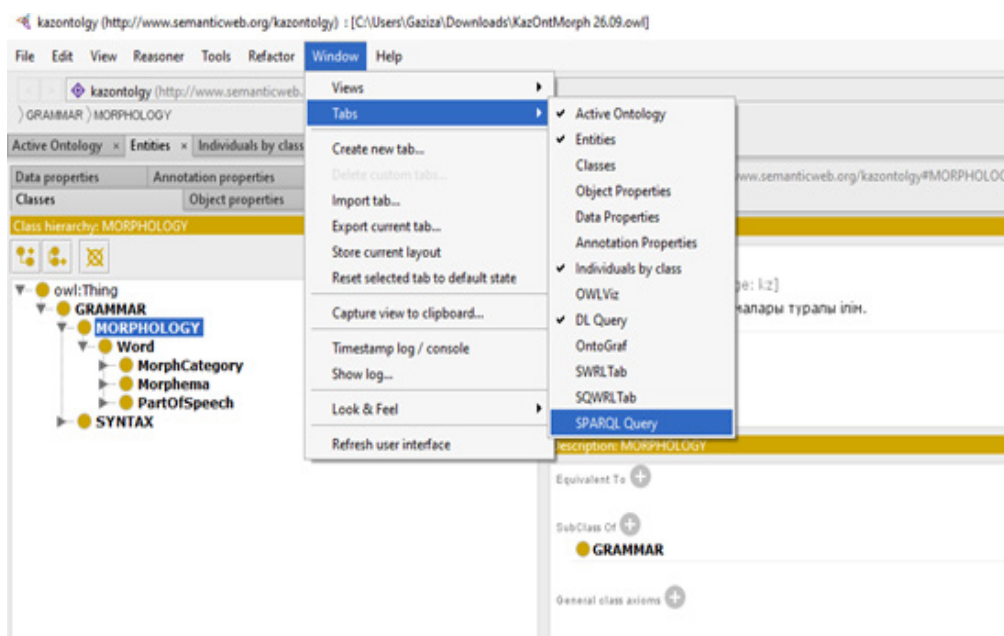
kazontolgy (http://www.semanticweb.org/kazontolgy) : [C:\Users\Gaziza\Downloads\KazOntMorph 26.09.owl]

File Edit View Reasoner Tools Refactor Window Help

kazontolgy (http://www.semanticweb.

GRAMMAR ) MORPHOLOGY

Active Ontology × Entities × Individuals by class

Data properties | Annotation properties

Classes | Object properties

Class hierarchy: MORPHOLOGY

owl:Thing
GRAMMAR
MORPHOLOGY
Word
MorphCategory
Morphema
PartOfSpeech
SYNTAX

Views
Tabs
Create new tab...
Delete custom tabs...
Import tab...
Export current tab...
Store current layout
Reset selected tab to default state
Capture view to clipboard...
Timestamp log / console
Show log...
Look & Feel
Refresh user interface

✔ Active Ontology
✔ Entities
Classes
Object Properties
Data Properties
Annotation Properties
✔ Individuals by class
OWLViz
✔ DL Query
OntoGraf
SWRLTab
SQWRLTab
SPARQL Query

ww.semanticweb.org/kazontolgy#MORPHOLO

ge: kz]

алары туралы ілім.

escription: MORPHOLOGY

Equivalent To

SubClass Of

GRAMMAR

General class axioms